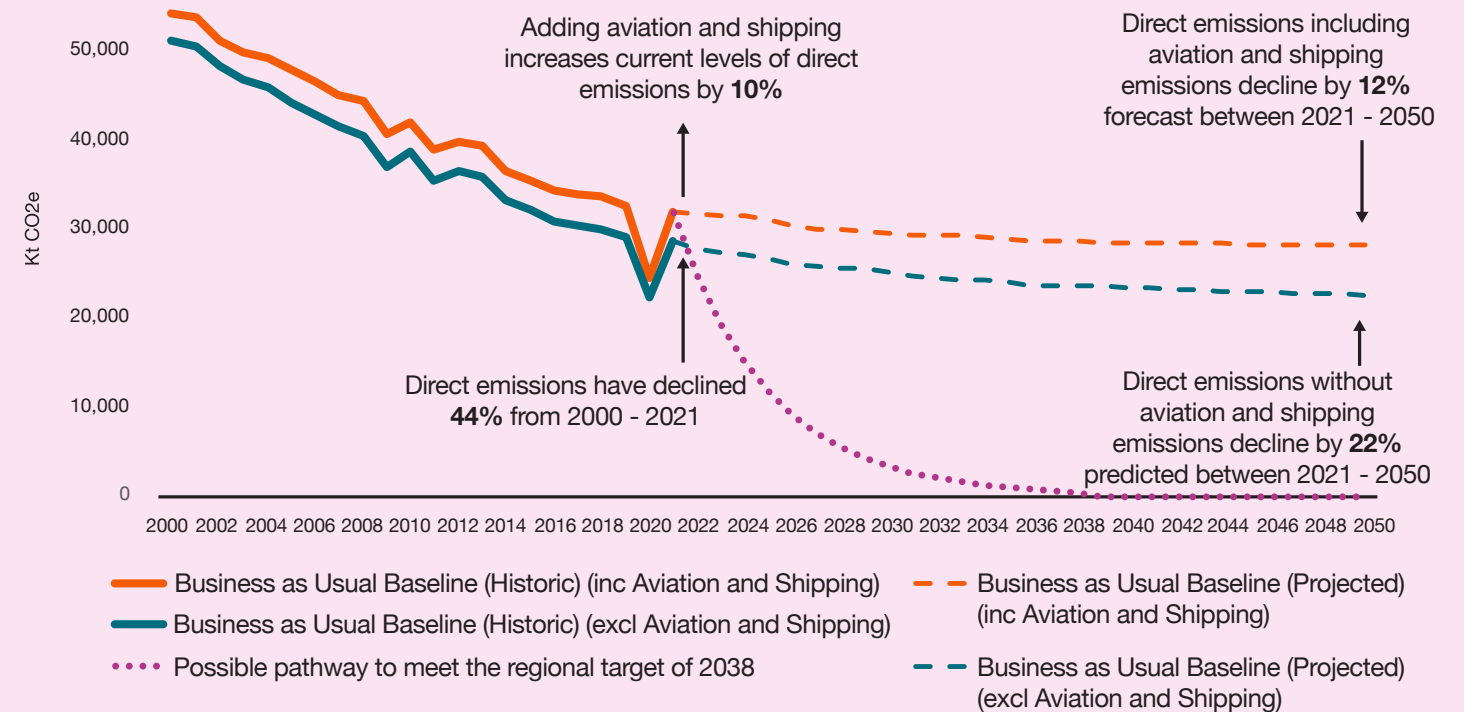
Adding aviation and shipping increases current levels of direct emissions by **10%**

Direct emissions including aviation and shipping emissions decline by **12%** forecast between 2021 - 2050

Kt CO2e

50,000
40,000
30,000
20,000
10,000
0

Direct emissions have declined **44%** from 2000 - 2021

Direct emissions without aviation and shipping emissions decline by **22%** predicted between 2021 - 2050

2000 2002 2004 2006 2008 2010 2012 2014 2016 2018 2020 2022 2024 2026 2028 2030 2032 2034 2036 2038 2040 2042 2044 2046 2048 2050

Business as Usual Baseline (Historic) (inc Aviation and Shipping)
Business as Usual Baseline (Historic) (excl Aviation and Shipping)
Possible pathway to meet the regional target of 2038
Business as Usual Baseline (Projected) (inc Aviation and Shipping)
Business as Usual Baseline (Projected) (excl Aviation and Shipping)